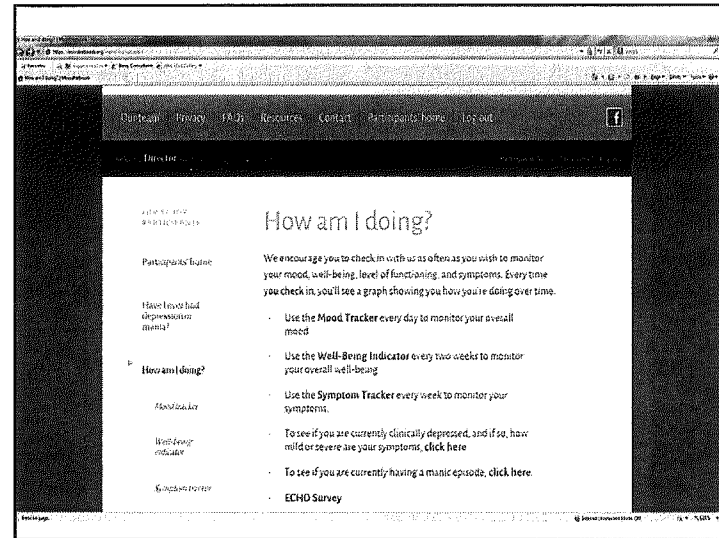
Our team   Privacy   FAQs   Resources   Contact   Participants' home   Log out

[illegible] Director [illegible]

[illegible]
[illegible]

Participants' home

Have I ever had depression or mania?

How am I doing?

Mood tracker

Well-being indicator

Symptom tracker

How am I doing?

We encourage you to check in with us as often as you wish to monitor your mood, well-being, level of functioning, and symptoms. Every time you check in, you'll see a graph showing you how you're doing over time.

- Use the Mood Tracker every day to monitor your overall mood.
- Use the Well-Being Indicator every two weeks to monitor your overall well-being.
- Use the Symptom Tracker every week to monitor your symptoms.
- To see if you are currently clinically depressed, and if so, how mild or severe are your symptoms, click here
- To see if you are currently having a manic episode, click here.
- ECHO Survey